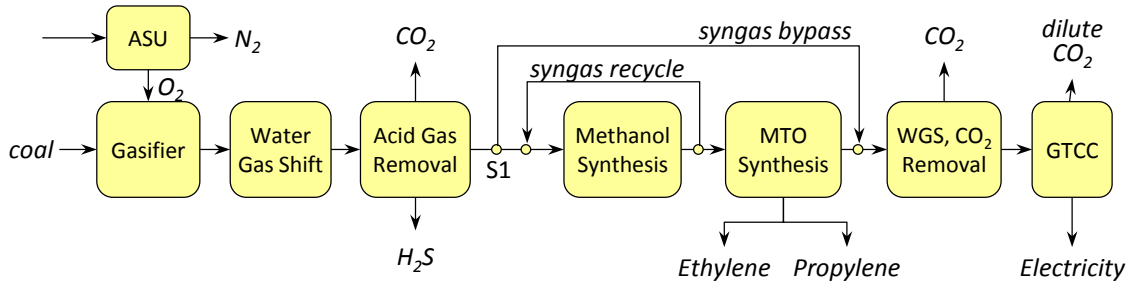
ASU
$N_2$
$O_2$
coal
Gasifier
Water Gas Shift
$CO_2$
Acid Gas Removal
$H_2S$
S1
syngas bypass
syngas recycle
Methanol Synthesis
MTO Synthesis
Ethylene
Propylene
$CO_2$
WGS, $CO_2$ Removal
dilute $CO_2$
GTCC
Electricity